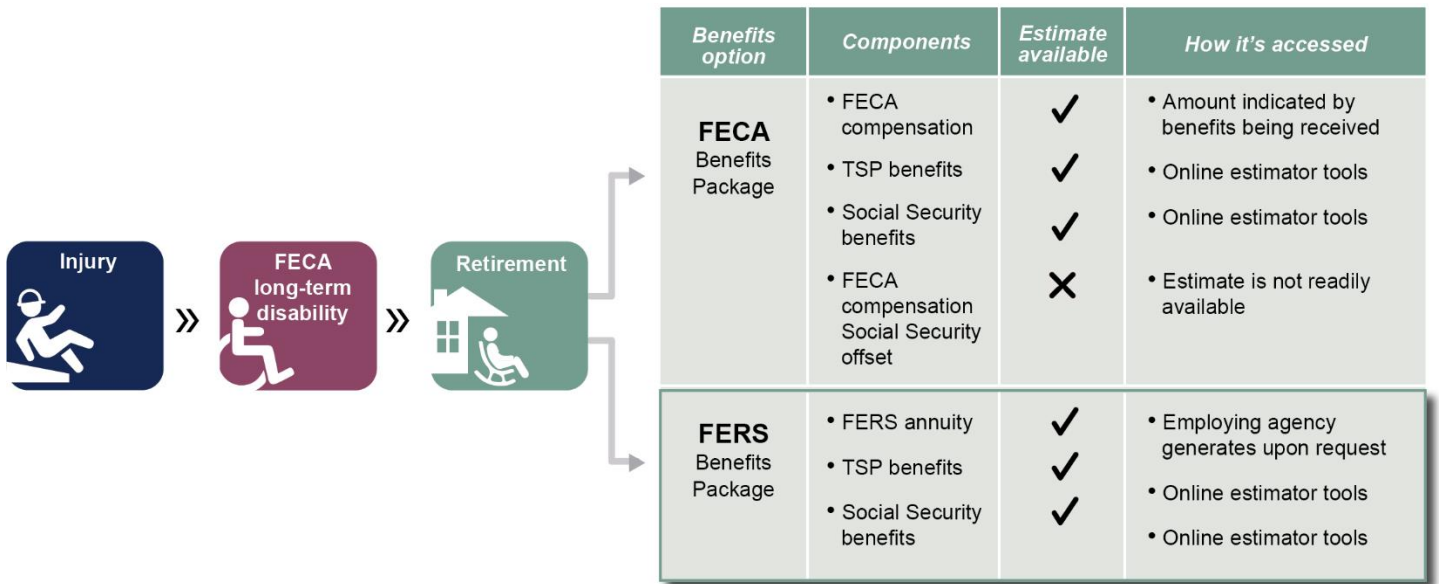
Injury

FECA long-term disability

Retirement

| Benefits option | Components | Estimate available | How it's accessed |
|---|---|---|---|
| **FECA** Benefits Package | • FECA compensation<br>• TSP benefits<br>• Social Security benefits<br>• FECA compensation Social Security offset | ✓<br>✓<br>✓<br>✗ | • Amount indicated by benefits being received<br>• Online estimator tools<br>• Online estimator tools<br>• Estimate is not readily available |
| **FERS** Benefits Package | • FERS annuity<br>• TSP benefits<br>• Social Security benefits | ✓<br>✓<br>✓ | • Employing agency generates upon request<br>• Online estimator tools<br>• Online estimator tools |